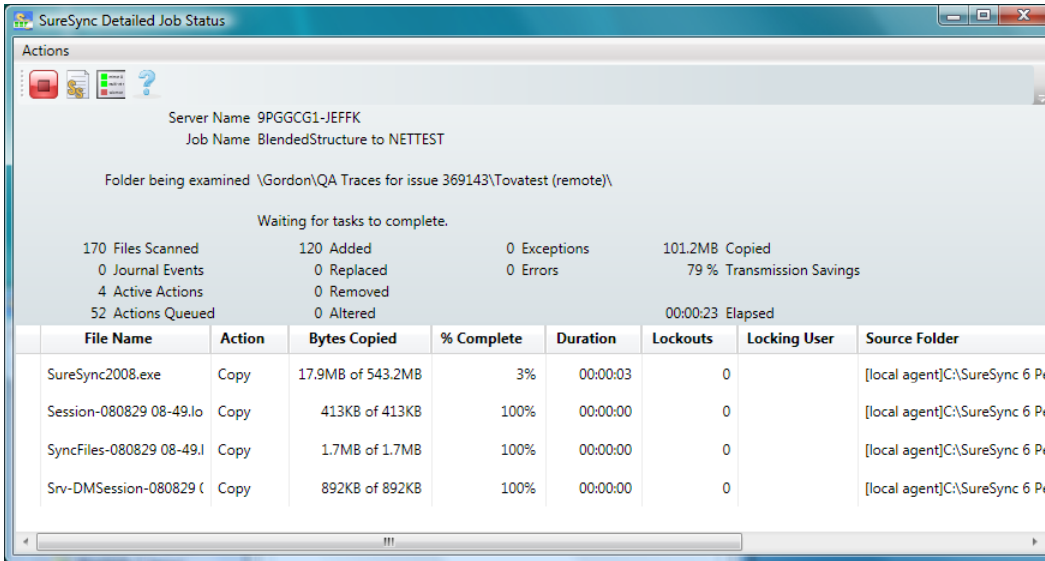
SureSync Detailed Job Status

Actions

Server Name 9PGGCG1-JEFFK
Job Name BlendedStructure to NETTEST

Folder being examined \Gordon\QA Traces for issue 369143\Tovatest (remote)\

Waiting for tasks to complete.

170 Files Scanned
0 Journal Events
4 Active Actions
52 Actions Queued

120 Added
0 Replaced
0 Removed
0 Altered

0 Exceptions
0 Errors

101.2MB Copied
79 % Transmission Savings

00:00:23 Elapsed

| File Name | Action | Bytes Copied | % Complete | Duration | Lockouts | Locking User | Source Folder |
|---|---|---|---|---|---|---|---|
| SureSync2008.exe | Copy | 17.9MB of 543.2MB | 3% | 00:00:03 | 0 | | [local agent]C:\SureSync 6 Pe |
| Session-080829 08-49.lo | Copy | 413KB of 413KB | 100% | 00:00:00 | 0 | | [local agent]C:\SureSync 6 Pe |
| SyncFiles-080829 08-49.l | Copy | 1.7MB of 1.7MB | 100% | 00:00:00 | 0 | | [local agent]C:\SureSync 6 Pe |
| Srv-DMSession-080829 ( | Copy | 892KB of 892KB | 100% | 00:00:00 | 0 | | [local agent]C:\SureSync 6 Pe |